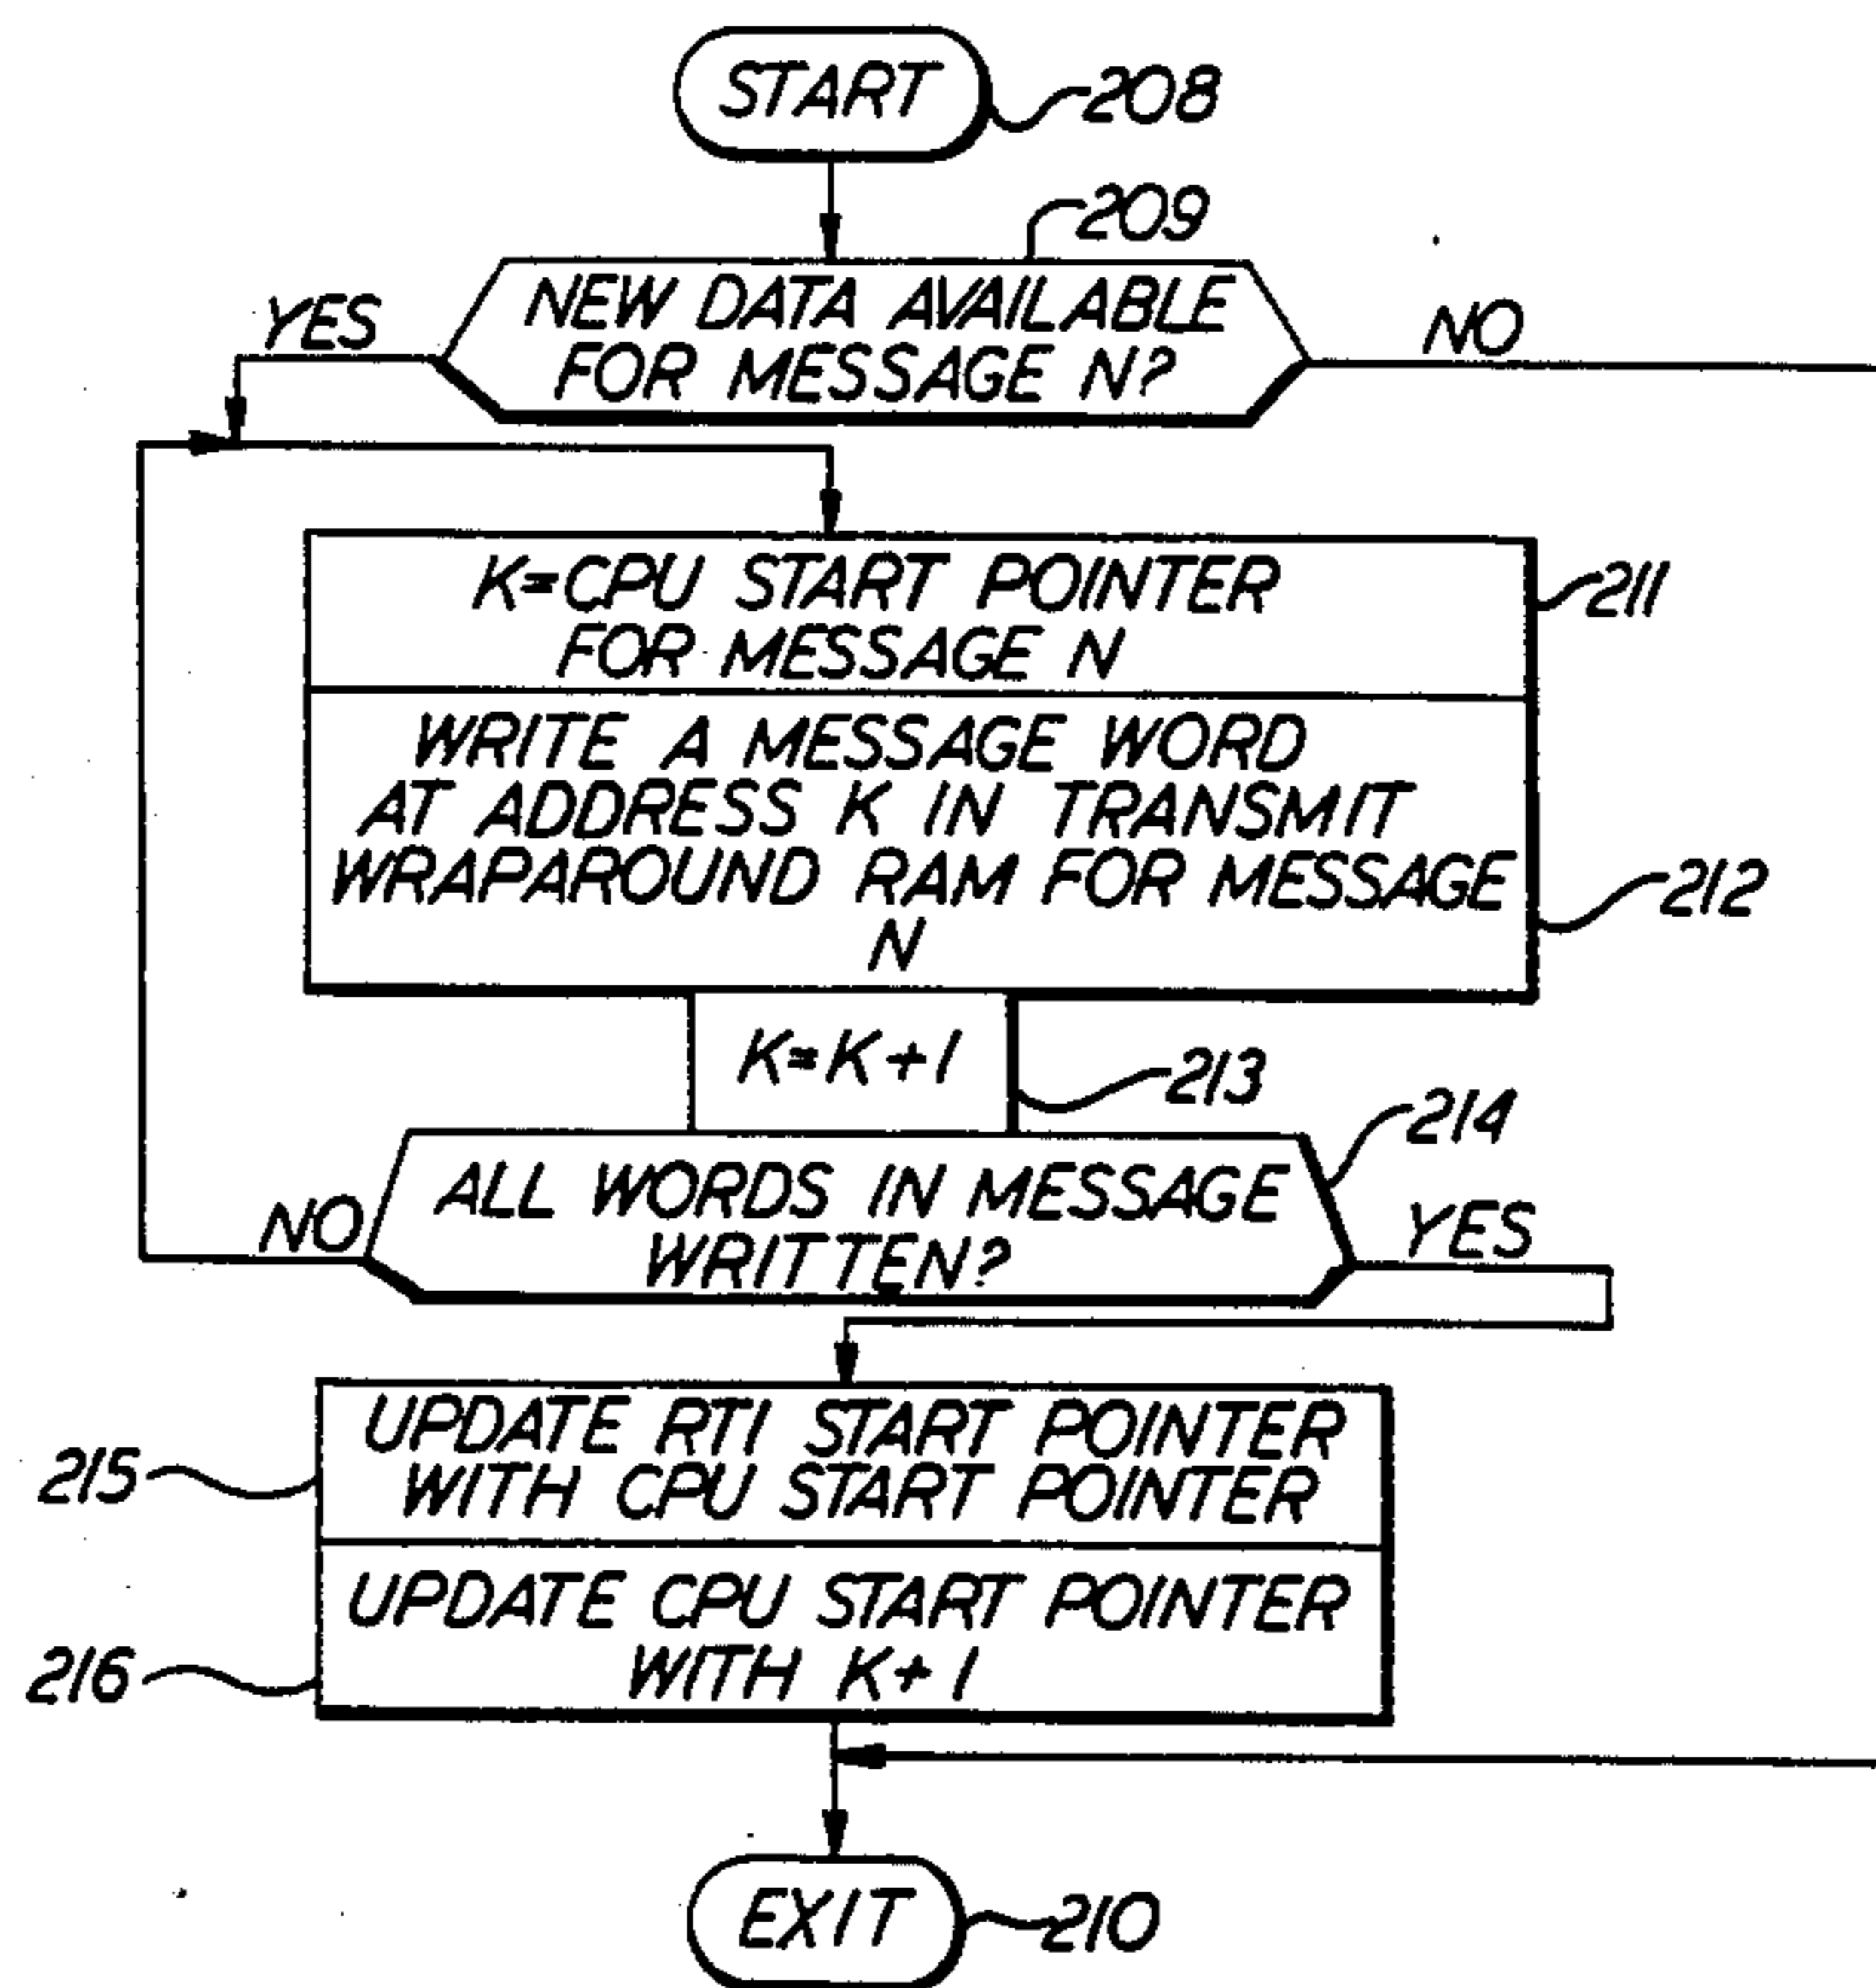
START
208

209
NEW DATA AVAILABLE FOR MESSAGE N?
YES
NO

K=CPU START POINTER FOR MESSAGE N
211

WRITE A MESSAGE WORD AT ADDRESS K IN TRANSMIT WRAPAROUND RAM FOR MESSAGE N
212

K=K+1
213

214
ALL WORDS IN MESSAGE WRITTEN?
NO
YES

215
UPDATE RTI START POINTER WITH CPU START POINTER

216
UPDATE CPU START POINTER WITH K+1

EXIT
210